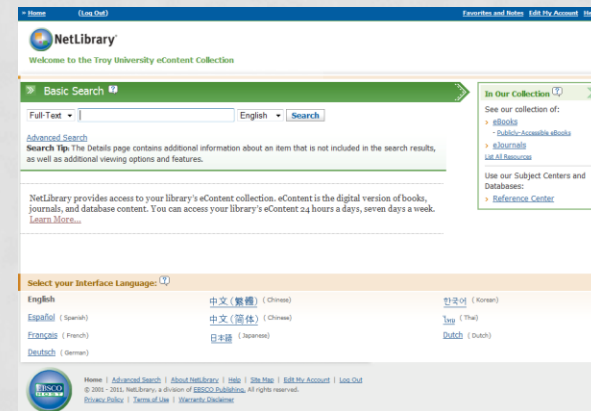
» Home | (Log Out) | Favorites and Notes | Edit My Account | He

NetLibrary

Welcome to the Troy University eContent Collection

Basic Search ?

Full-Text | English | Search

Advanced Search

Search Tip: The Details page contains additional information about an item that is not included in the search results, as well as additional viewing options and features.

NetLibrary provides access to your library's eContent collection. eContent is the digital version of books, journals, and database content. You can access your library's eContent 24 hours a days, seven days a week. Learn More...

In Our Collection ?

See our collection of:

» eBooks
- Publicly-Accessible eBooks
» eJournals
List All Resources

Use our Subject Centers and Databases:

» Reference Center

Select your Interface Language: ?

| | | |
|---|---|---|
| English | 中文(繁體) (Chinese) | 한국어 (Korean) |
| Español (Spanish) | 中文(简体) (Chinese) | ไทย (Thai) |
| Français (French) | 日本語 (Japanese) | Dutch (Dutch) |
| Deutsch (German) | | |

EBSCO HOST

Home | Advanced Search | About NetLibrary | Help | Site Map | Edit My Account | Log Out
© 2006 - 2011, NetLibrary, a division of EBSCO Publishing. All rights reserved.
Privacy Policy | Terms of Use | Warranty Disclaimer